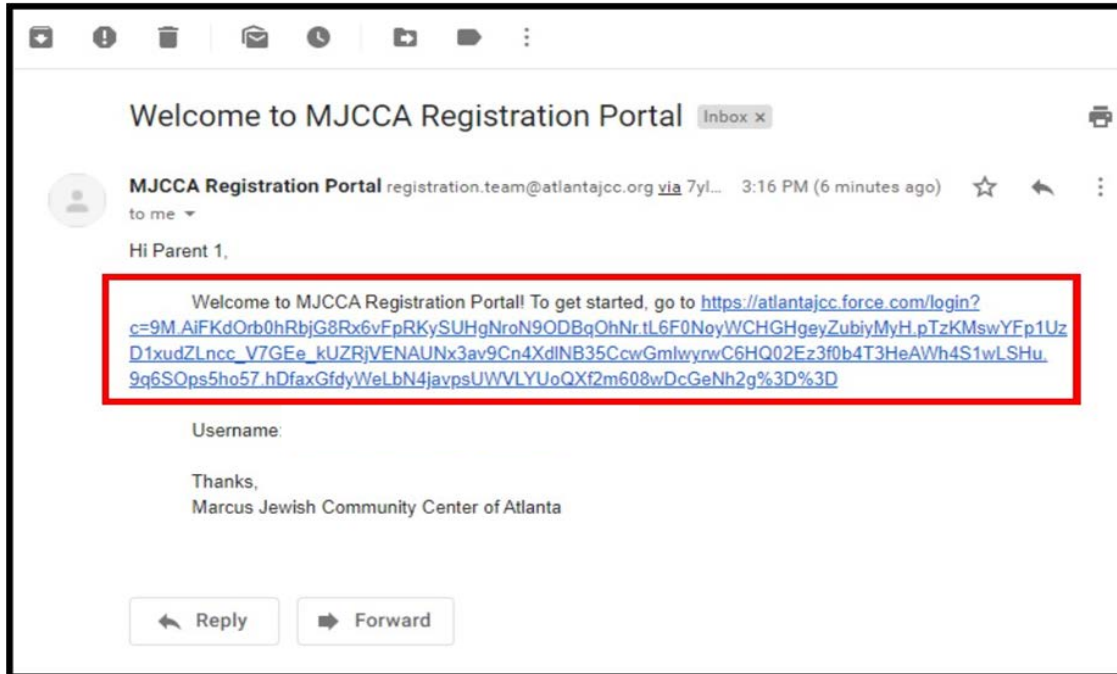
Welcome to MJCCA Registration Portal Inbox ×

MJCCA Registration Portal registration.team@atlantajcc.org via 7yl... 3:16 PM (6 minutes ago)

to me

Hi Parent 1,

Welcome to MJCCA Registration Portal! To get started, go to https://atlantajcc.force.com/login?c=9M.AiFKdOrb0hRbjG8Rx6vFpRKySUHgNroN9ODBqOhNr.tL6F0NoyWCHGHgeyZubiyMyH.pTzKMswYFp1UzD1xudZLncc_V7GEe_kUZRjVENAUNx3av9Cn4XdlNB35CcwGmlwyrwC6HQ02Ez3f0b4T3HeAWh4S1wLSHu.9q6SOps5ho57.hDfaxGfdyWeLbN4javpsUWVLYUoQXf2m608wDcGeNh2g%3D%3D

Username:

Thanks,
Marcus Jewish Community Center of Atlanta

Reply

Forward